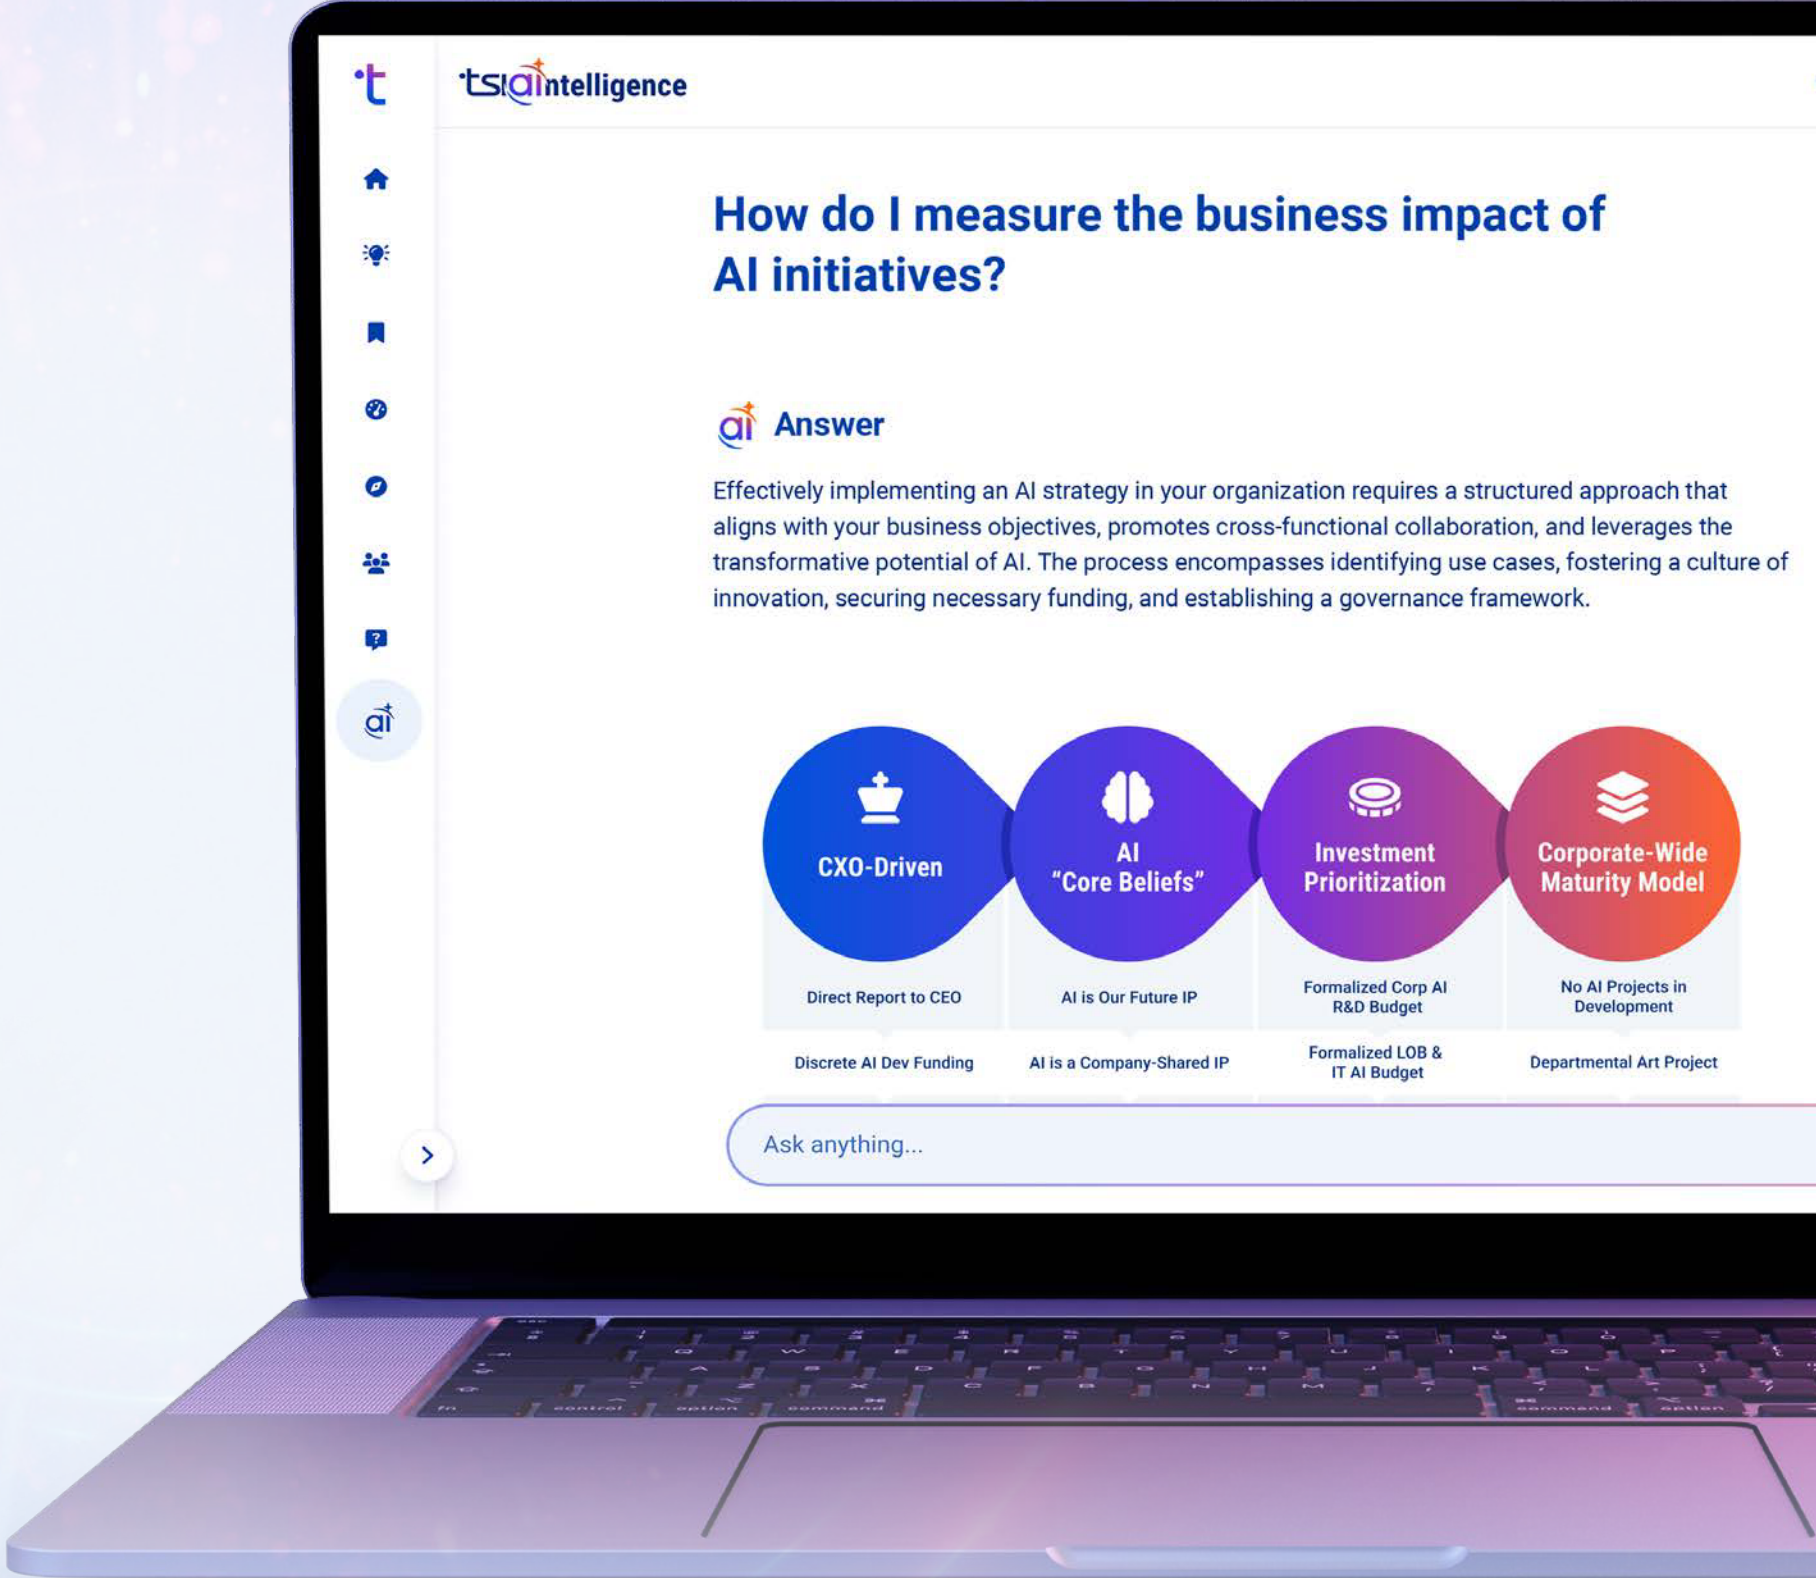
t

tsiaintelligence

How do I measure the business impact of AI initiatives?

ai Answer

Effectively implementing an AI strategy in your organization requires a structured approach that aligns with your business objectives, promotes cross-functional collaboration, and leverages the transformative potential of AI. The process encompasses identifying use cases, fostering a culture of innovation, securing necessary funding, and establishing a governance framework.

ai

CXO-Driven

AI "Core Beliefs"

Investment Prioritization

Corporate-Wide Maturity Model

Direct Report to CEO

AI is Our Future IP

Formalized Corp AI R&D Budget

No AI Projects in Development

Discrete AI Dev Funding

AI is a Company-Shared IP

Formalized LOB & IT AI Budget

Departmental Art Project

Ask anything...

fn control option command command option